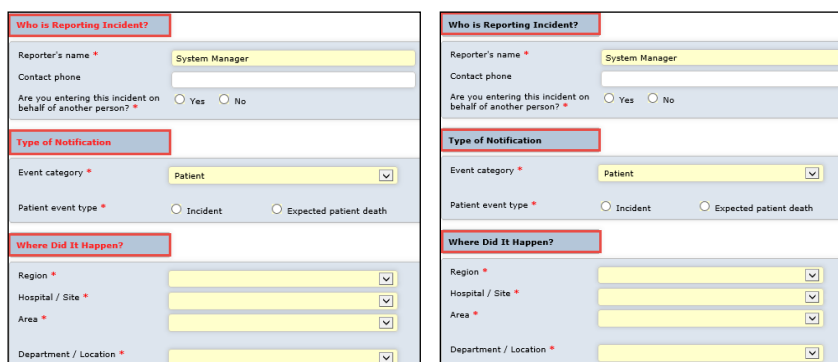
Who is Reporting Incident?

Reporter's name *
System Manager
Contact phone
Are you entering this incident on behalf of another person? *
Yes
No

Type of Notification

Event category *
Patient
Patient event type *
Incident
Expected patient death

Where Did It Happen?

Region *
Hospital / Site *
Area *
Department / Location *

Who is Reporting Incident?

Reporter's name *
System Manager
Contact phone
Are you entering this incident on behalf of another person? *
Yes
No

Type of Notification

Event category *
Patient
Patient event type *
Incident
Expected patient death

Where Did It Happen?

Region *
Hospital / Site *
Area *
Department / Location *